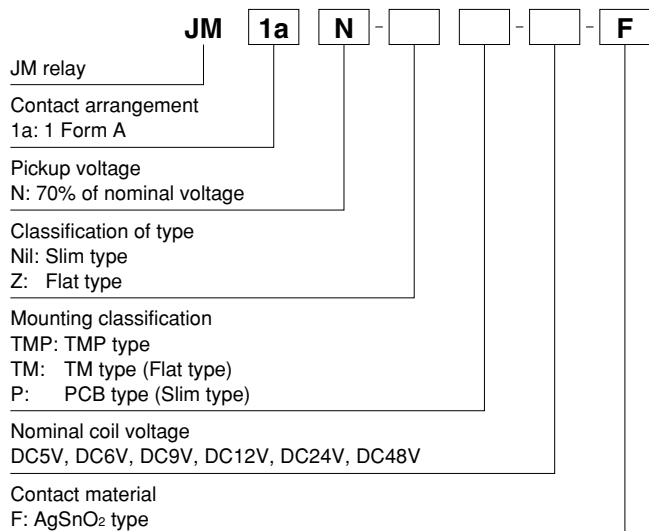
JM 1a N - - - F

JM relay

Contact arrangement
1a: 1 Form A

Pickup voltage
N: 70% of nominal voltage

Classification of type
Nil: Slim type
Z: Flat type

Mounting classification
TMP: TMP type
TM: TM type (Flat type)
P: PCB type (Slim type)

Nominal coil voltage
DC5V, DC6V, DC9V, DC12V, DC24V, DC48V

Contact material
F: $AgSnO_2$ type